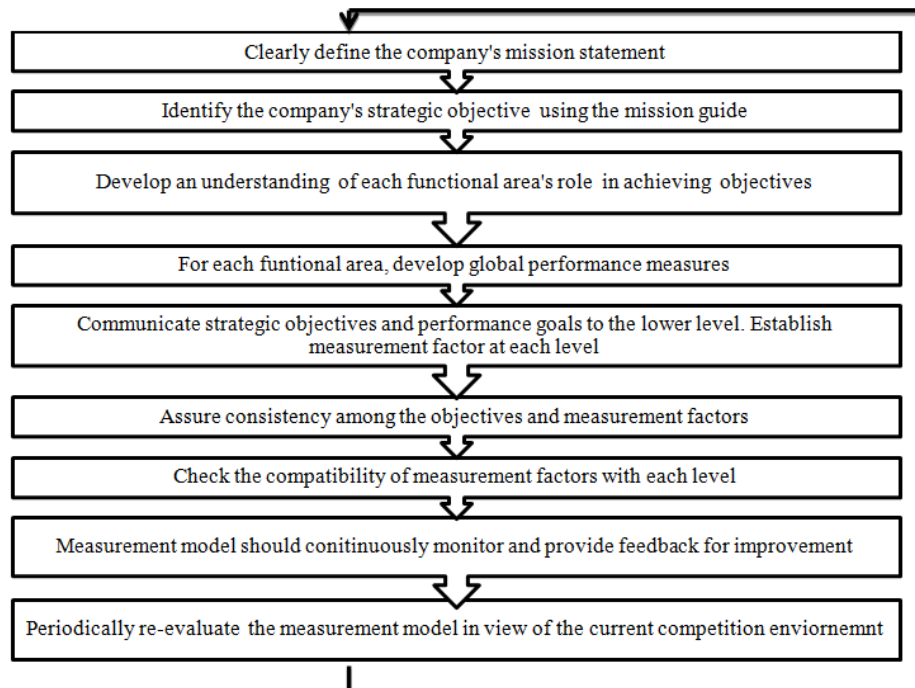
Clearly define the company's mission statement

Identify the company's strategic objective using the mission guide

Develop an understanding of each functional area's role in achieving objectives

For each funtional area, develop global performance measures

Communicate strategic objectives and performance goals to the lower level. Establish measurement factor at each level

Assure consistency among the objectives and measurement factors

Check the compatibility of measurement factors with each level

Measurement model should conitinuously monitor and provide feedback for improvement

Periodically re-evaluate the measurement model in view of the current competition enviornemnt